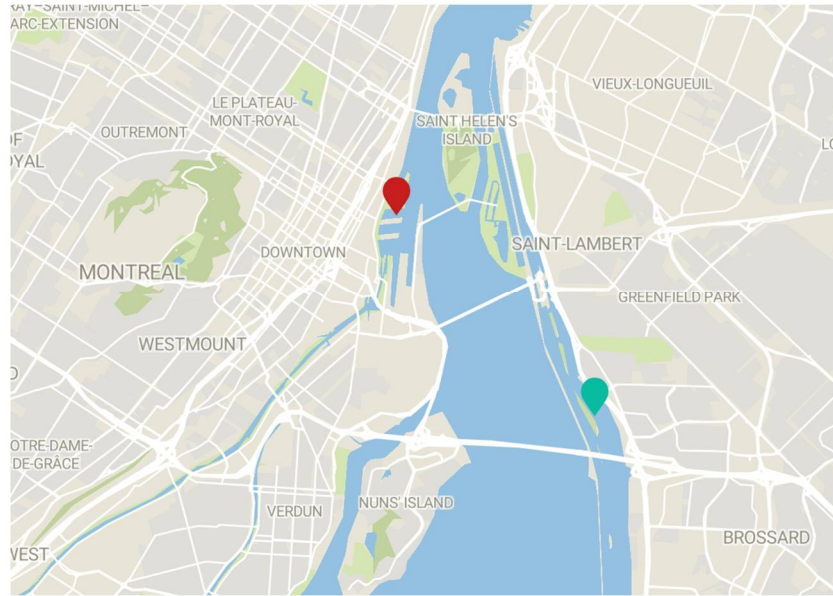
RAY–SAINT-MICHEL–
ARC-EXTENSION

VIEUX-LONGUEUIL

LE PLATEAU-
MONT-ROYAL

OUTREMONT

SAINT HELEN'S
ISLAND

OF
OYAL

L

SAINT-LAMBERT

DOWNTOWN

MONTREAL

GREENFIELD PARK

WESTMOUNT

D

OTRE-DAME-
DE-GRÂCE

VERDUN

NUNS' ISLAND

BROSSARD

WEST